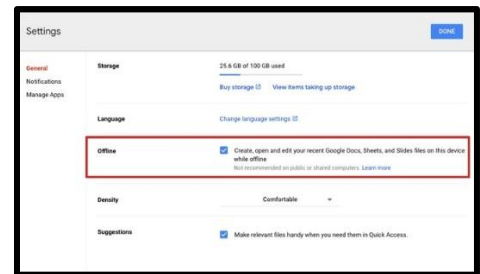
Settings

DONE

General
Notifications
Manage Apps

Storage

25.6 GB of 100 GB used

Buy storage ☐ View items taking up storage

Language

Change language settings ☐

Offline

Create, open and edit your recent Google Docs, Sheets, and Slides files on this device while offline

Not recommended on public or shared computers. Learn more

Density

Comfortable

Suggestions

Make relevant files handy when you need them in Quick Access.